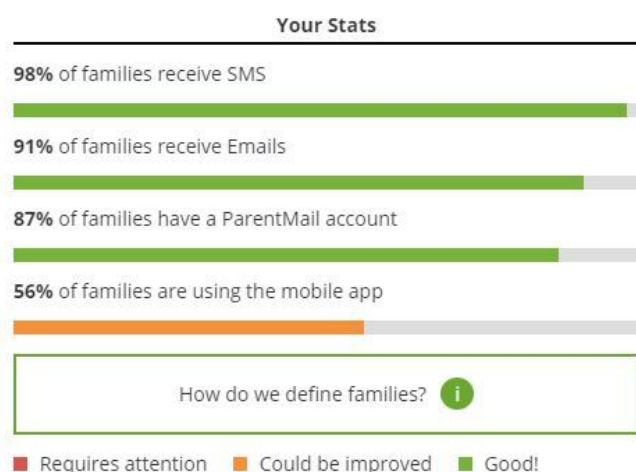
Your Stats

**98%** of families receive SMS

**91%** of families receive Emails

**87%** of families have a ParentMail account

**56%** of families are using the mobile app

How do we define families? i

Requires attention Could be improved Good!